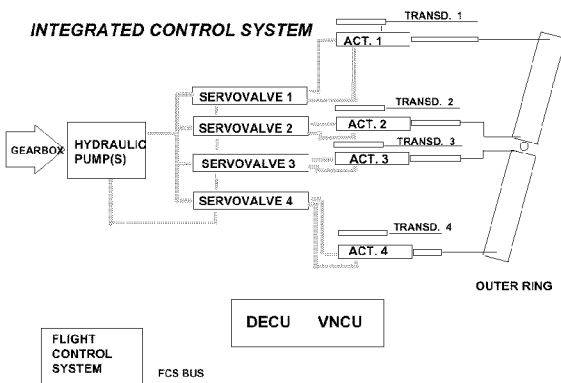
INTEGRATED CONTROL SYSTEM

TRANSD. 1

ACT. 1

GEARBOX

HYDRAULIC PUMP(S)

SERVOVALVE 1

SERVOVALVE 2

SERVOVALVE 3

SERVOVALVE 4

TRANSD. 2

ACT. 2

TRANSD. 3

ACT. 3

TRANSD. 4

ACT. 4

OUTER RING

DECU VNCU

FLIGHT CONTROL SYSTEM

FCS BUS